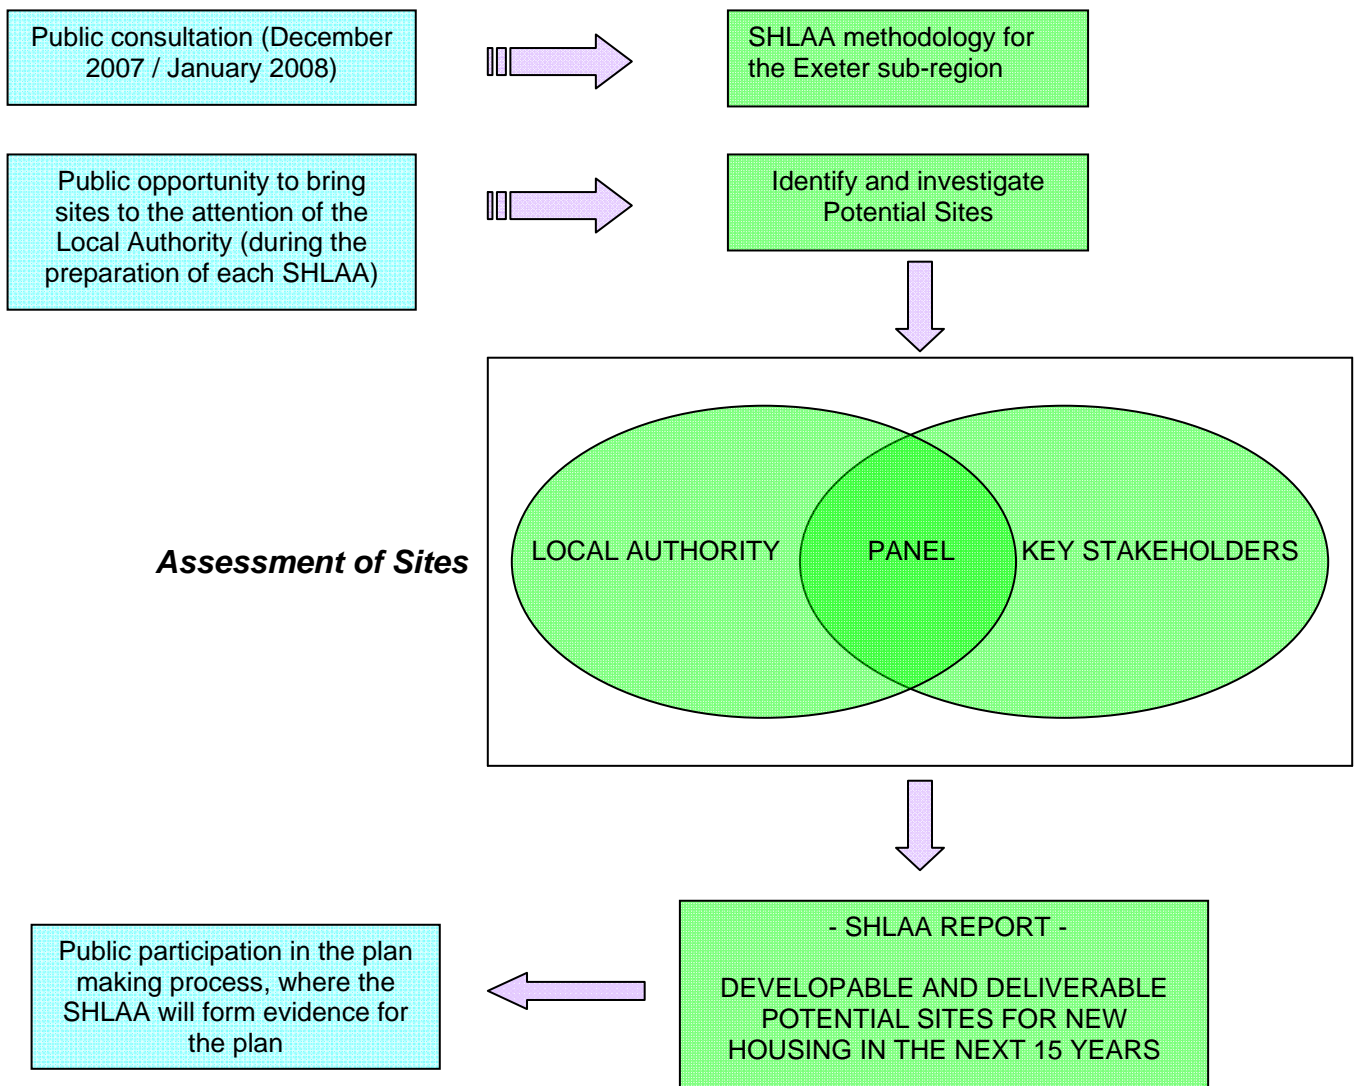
Public consultation (December 2007 / January 2008)

SHLAA methodology for the Exeter sub-region

Public opportunity to bring sites to the attention of the Local Authority (during the preparation of each SHLAA)

Identify and investigate Potential Sites

Assessment of Sites

LOCAL AUTHORITY

PANEL

KEY STAKEHOLDERS

Public participation in the plan making process, where the SHLAA will form evidence for the plan

- SHLAA REPORT -

DEVELOPABLE AND DELIVERABLE POTENTIAL SITES FOR NEW HOUSING IN THE NEXT 15 YEARS